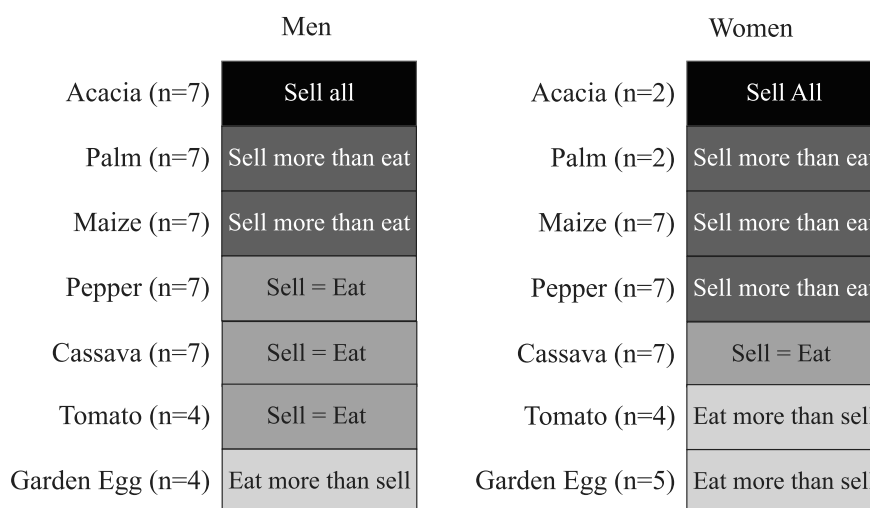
Men

| | |
|---|---|
| Acacia (n=7) | Sell all |
| Palm (n=7) | Sell more than eat |
| Maize (n=7) | Sell more than eat |
| Pepper (n=7) | Sell = Eat |
| Cassava (n=7) | Sell = Eat |
| Tomato (n=4) | Sell = Eat |
| Garden Egg (n=4) | Eat more than sell |

Women

| | |
|---|---|
| Acacia (n=2) | Sell All |
| Palm (n=2) | Sell more than ea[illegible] |
| Maize (n=7) | Sell more than ea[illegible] |
| Pepper (n=7) | Sell more than ea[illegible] |
| Cassava (n=7) | Sell = Eat |
| Tomato (n=4) | Eat more than sel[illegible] |
| Garden Egg (n=5) | Eat more than sel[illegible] |